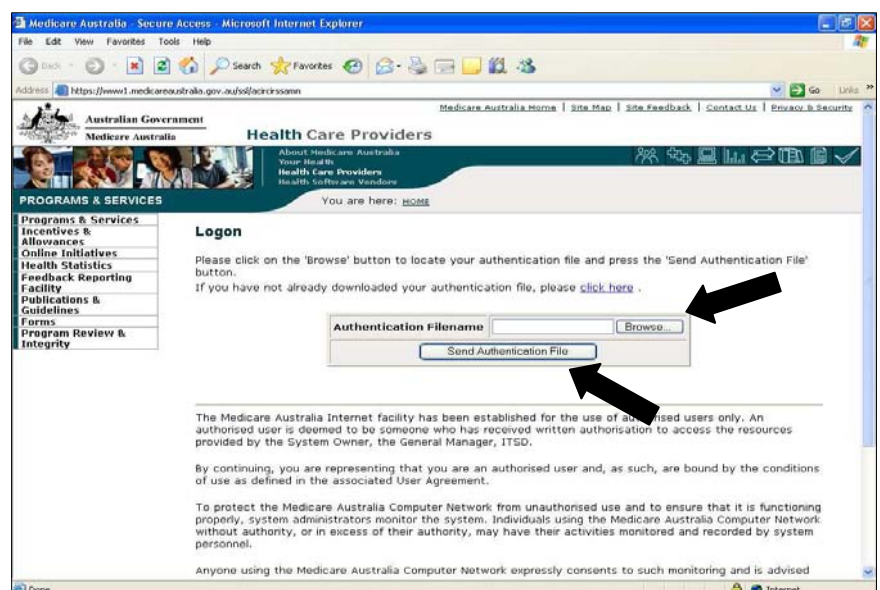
Medicare Australia - Secure Access - Microsoft Internet Explorer

File Edit View Favorites Tools Help

Back Search Favorites

Address https://www1.medicareaustralia.gov.au/ssl/acircirssamn

Go Links

Medicare Australia Home | Site Map | Site Feedback | Contact Us | Privacy & Security

Australian Government
Medicare Australia

Health Care Providers

About Medicare Australia
Your Health
Health Care Providers
Health Software Vendors

PROGRAMS & SERVICES

You are here: HOME

Programs & Services
Incentives & Allowances
Online Initiatives
Health Statistics
Feedback Reporting Facility
Publications & Guidelines
Forms
Program Review & Integrity

Logon

Please click on the 'Browse' button to locate your authentication file and press the 'Send Authentication File' button.
If you have not already downloaded your authentication file, please click here .

| Authentication Filename | Browse... |
|---|---|
| Send Authentication File | |

The Medicare Australia Internet facility has been established for the use of au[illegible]ised users only. An authorised user is deemed to be someone who has received written authorisation to access the resources provided by the System Owner, the General Manager, ITSD.

By continuing, you are representing that you are an authorised user and, as such, are bound by the conditions of use as defined in the associated User Agreement.

To protect the Medicare Australia Computer Network from unauthorised use and to ensure that it is functioning properly, system administrators monitor the system. Individuals using the Medicare Australia Computer Network without authority, or in excess of their authority, may have their activities monitored and recorded by system personnel.

Anyone using the Medicare Australia Computer Network expressly consents to such monitoring and is advised

Done

Internet